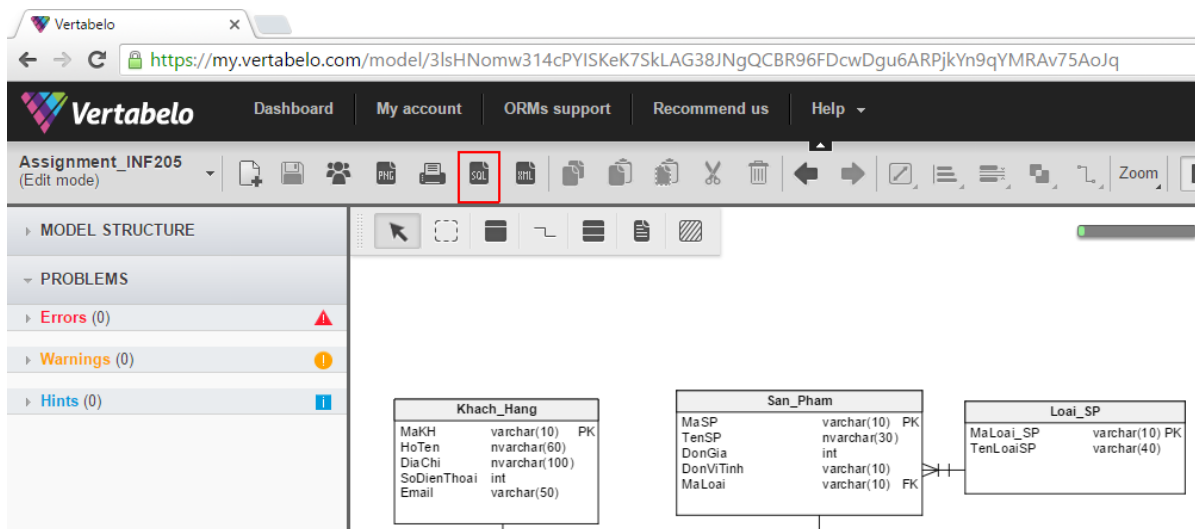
Vertabelo

https://my.vertabelo.com/model/3lsHNomw314cPYISKeK7SkLAG38JNgQCBR96FDcwDgu6ARPjkYn9qYMRAv75AoJq

Vertabelo

Dashboard

My account

ORMs support

Recommend us

Help

Assignment_INF205
(Edit mode)

PNG

SQL

XML

Zoom

MODEL STRUCTURE

PROBLEMS

Errors (0)

Warnings (0)

Hints (0)

| Khach_Hang | | |
|---|---|---|
| MaKH | varchar(10) | PK |
| HoTen | nvarchar(60) | |
| DiaChi | nvarchar(100) | |
| SoDienThoai | int | |
| Email | varchar(50) | |

| San_Pham | | |
|---|---|---|
| MaSP | varchar(10) | PK |
| TenSP | nvarchar(30) | |
| DonGia | int | |
| DonViTinh | varchar(10) | |
| MaLoai | varchar(10) | FK |

| Loai_SP | | |
|---|---|---|
| MaLoai_SP | varchar(10) | PK |
| TenLoaiSP | varchar(40) | |